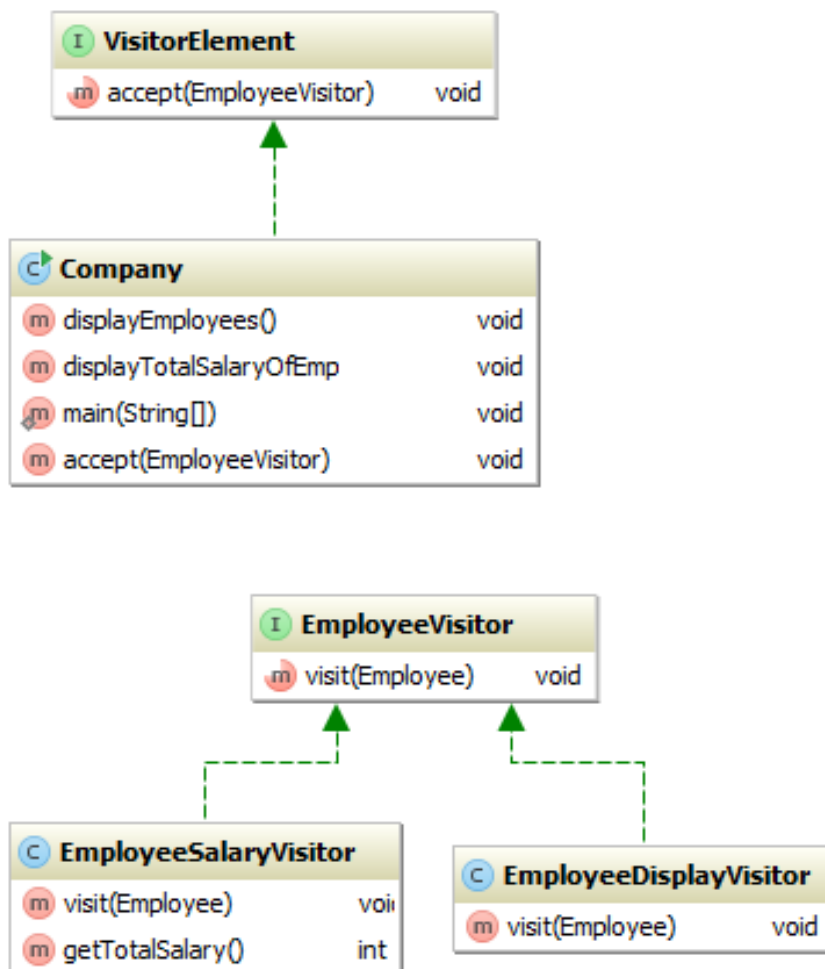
I VisitorElement
m accept(EmployeeVisitor) void

C Company
m displayEmployees() void
m displayTotalSalaryOfEmp void
m main(String[]) void
m accept(EmployeeVisitor) void

I EmployeeVisitor
m visit(Employee) void

C EmployeeSalaryVisitor
m visit(Employee) voi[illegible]
m getTotalSalary() int

C EmployeeDisplayVisitor
m visit(Employee) void